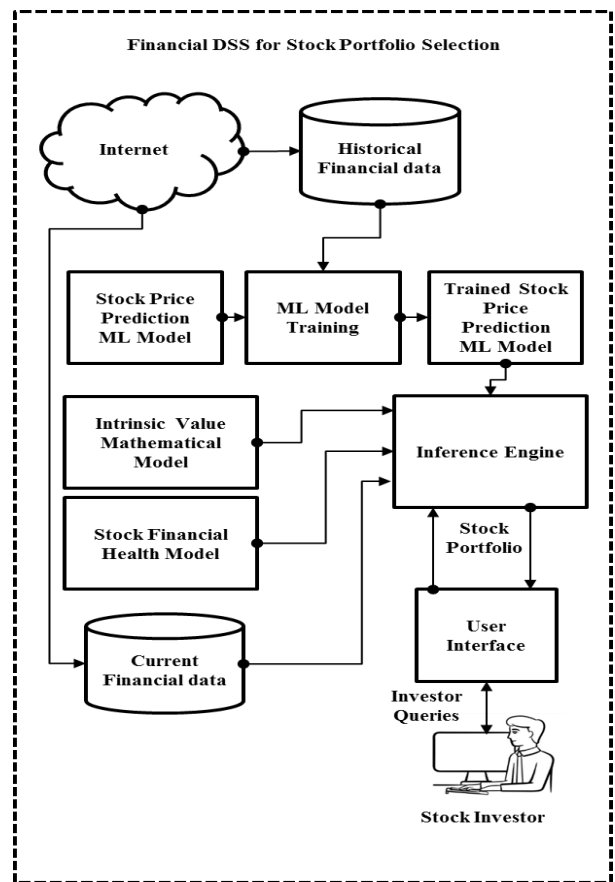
Financial DSS for Stock Portfolio Selection

Internet

Historical Financial data

Stock Price Prediction ML Model

ML Model Training

Trained Stock Price Prediction ML Model

Intrinsic Value Mathematical Model

Inference Engine

Stock Financial Health Model

Stock Portfolio

User Interface

Current Financial data

Investor Queries

Stock Investor